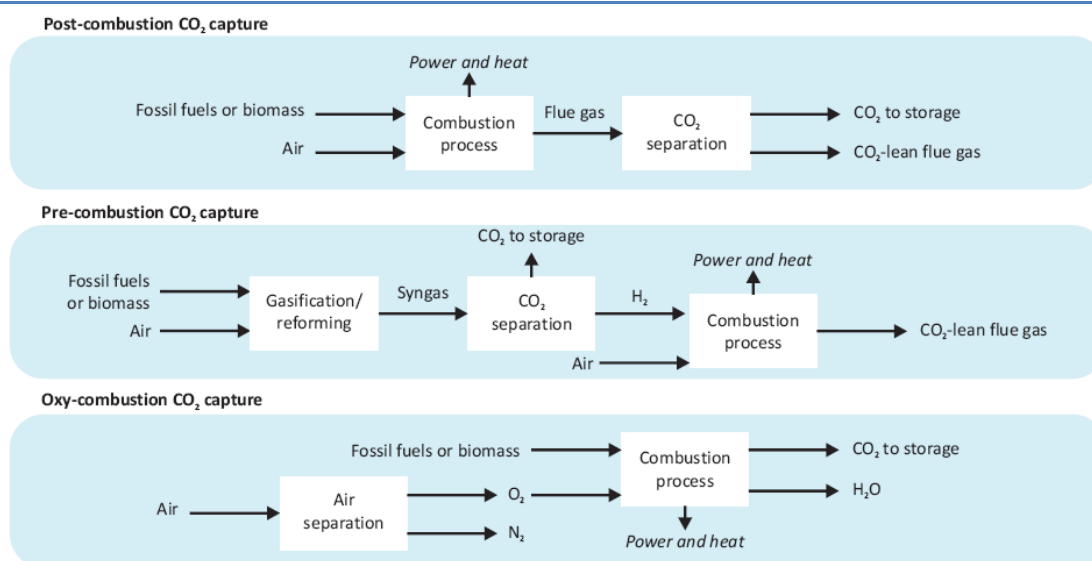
Post-combustion $CO_2$ capture

Power and heat

Fossil fuels or biomass

Air

Combustion process

Flue gas

$CO_2$ separation

$CO_2$ to storage

$CO_2$-lean flue gas

Pre-combustion $CO_2$ capture

$CO_2$ to storage

Power and heat

Fossil fuels or biomass

Air

Gasification/ reforming

Syngas

$CO_2$ separation

$H_2$

Air

Combustion process

$CO_2$-lean flue gas

Oxy-combustion $CO_2$ capture

Fossil fuels or biomass

Combustion process

$CO_2$ to storage

Air

Air separation

$O_2$

$N_2$

$H_2O$

Power and heat